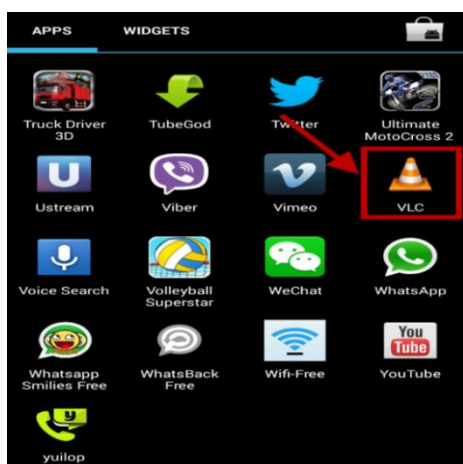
APPS WIDGETS

Truck Driver 3D
TubeGod
Twitter
Ultimate MotoCross 2
Ustream
Viber
Vimeo
VLC
Voice Search
Volleyball Superstar
WeChat
WhatsApp
Whatsapp Smilies Free
WhatsBack Free
Wifi-Free
You Tube
YouTube
yuilop